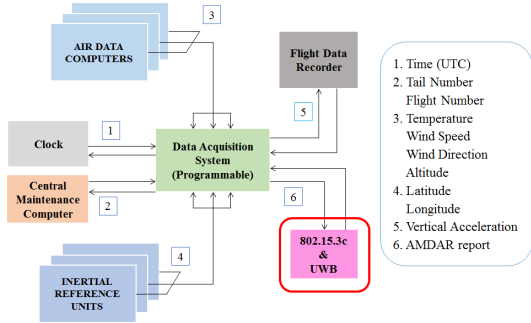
3

AIR DATA COMPUTERS

Flight Data Recorder

1. Time (UTC)
2. Tail Number
Flight Number
3. Temperature
Wind Speed
Wind Direction
Altitude
4. Latitude
Longitude
5. Vertical Acceleration
6. AMDAR report

Clock

1

Data Acquisition System (Programmable)

5

Central Maintenance Computer

2

6

802.15.3c & UWB

4

INERTIAL REFERENCE UNITS